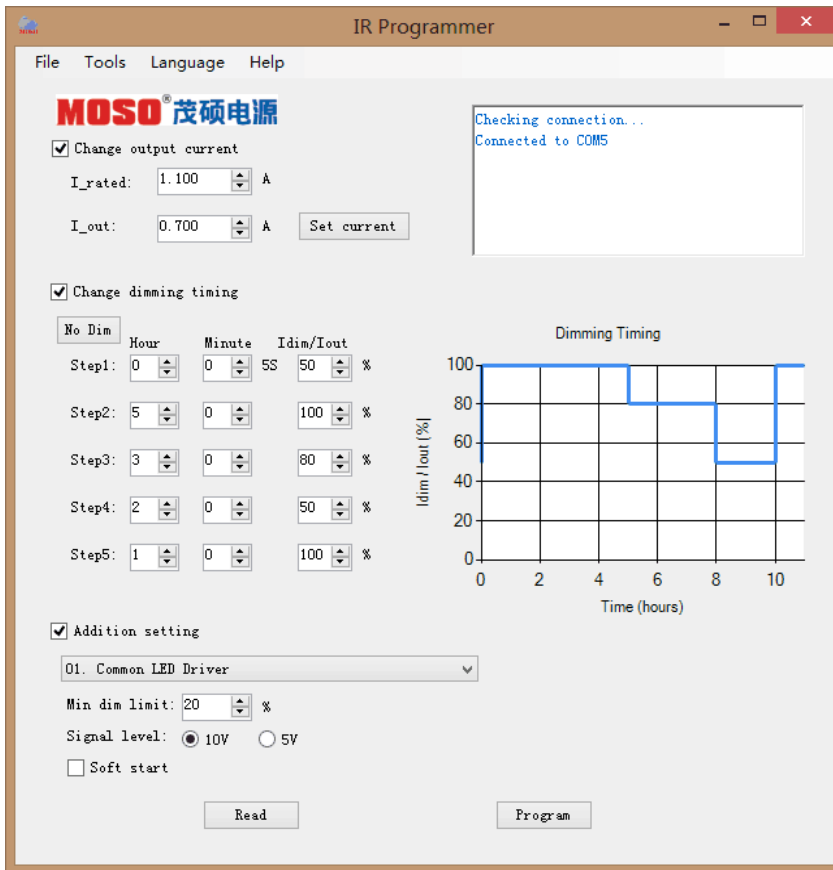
IR Programmer

File Tools Language Help

MOSO® 茂硕电源

Checking connection...
Connected to COM5

Change output current

I_rated: 1.100 A

I_out: 0.700 A Set current

Change dimming timing

No Dim

| | Hour | Minute | | Idim/Iout | |
|---|---|---|---|---|---|
| Step1: | 0 | 0 | 5S | 50 | % |
| Step2: | 5 | 0 | | 100 | % |
| Step3: | 3 | 0 | | 80 | % |
| Step4: | 2 | 0 | | 50 | % |
| Step5: | 1 | 0 | | 100 | % |

Dimming Timing

100
80
60
40
20
0

Idim / Iout [%]

0 2 4 6 8 10

Time (hours)

Addition setting

01. Common LED Driver

Min dim limit: 20 %

Signal level: 10V 5V

Soft start

Read Program